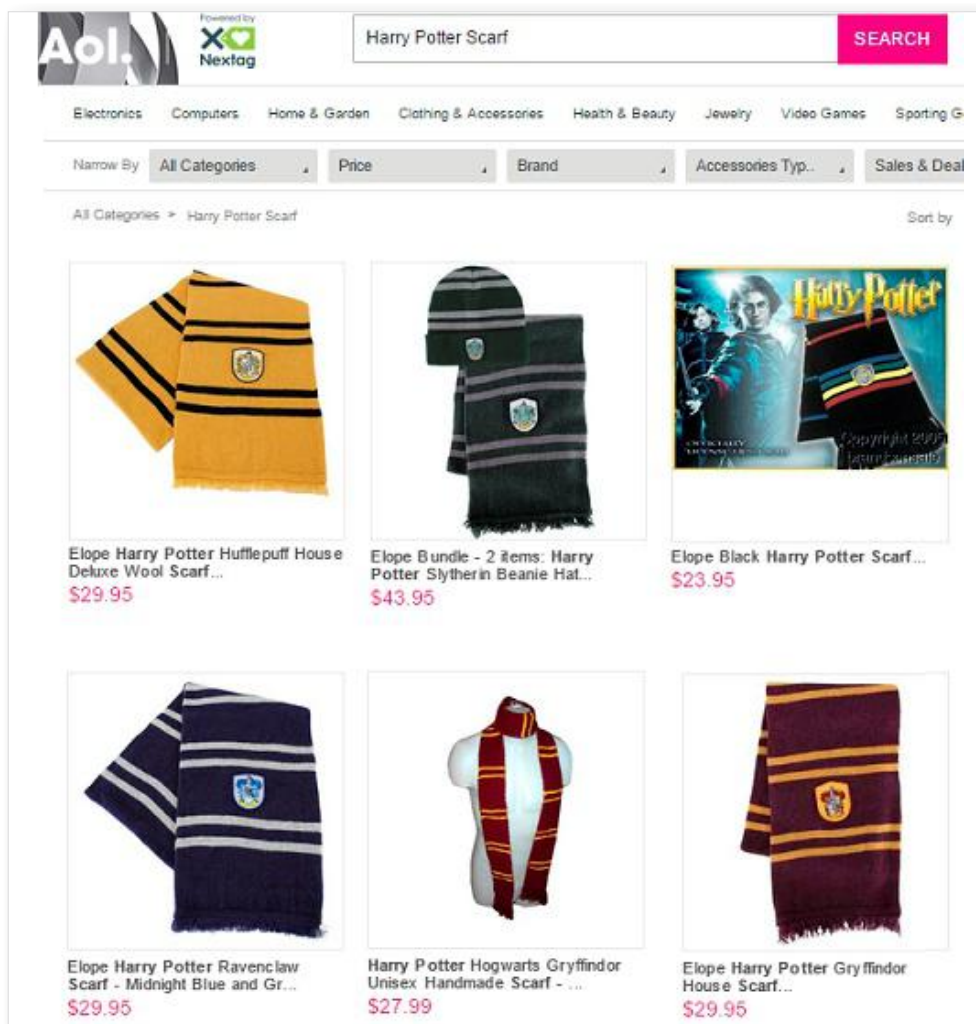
Aol. Powered by Nextag

Harry Potter Scarf

SEARCH

Electronics Computers Home & Garden Clothing & Accessories Health & Beauty Jewelry Video Games Sporting G

Narrow By All Categories Price Brand Accessories Typ.. Sales & Deal

All Categories > Harry Potter Scarf

Sort by

Harry Potter

OFFICIALLY LICENSED PRODUCT

Copyright 2005 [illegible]

Elope Harry Potter Hufflepuff House Deluxe Wool Scarf...
$29.95

Elope Bundle - 2 items: Harry Potter Slytherin Beanie Hat...
$43.95

Elope Black Harry Potter Scarf...
$23.95

Elope Harry Potter Ravenclaw Scarf - Midnight Blue and Gr...
$29.95

Harry Potter Hogwarts Gryffindor Unisex Handmade Scarf - ...
$27.99

Elope Harry Potter Gryffindor House Scarf...
$29.95